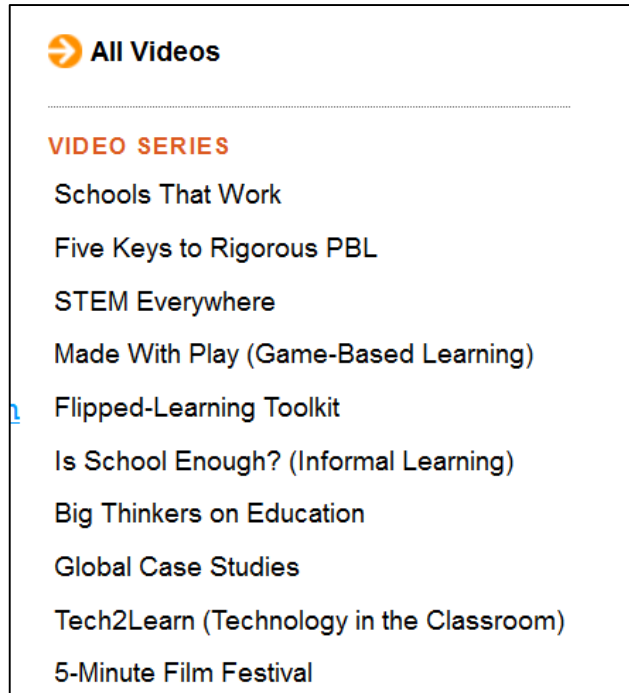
All Videos

VIDEO SERIES

Schools That Work

Five Keys to Rigorous PBL

STEM Everywhere

Made With Play (Game-Based Learning)

Flipped-Learning Toolkit

Is School Enough? (Informal Learning)

Big Thinkers on Education

Global Case Studies

Tech2Learn (Technology in the Classroom)

5-Minute Film Festival